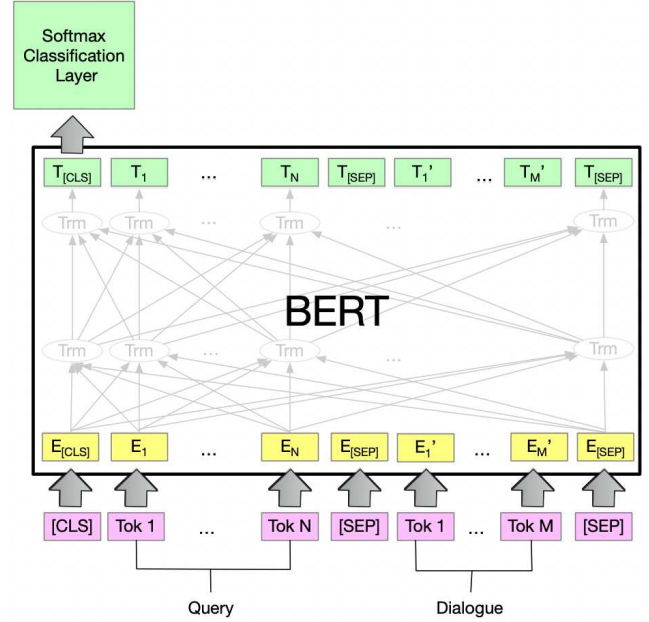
Softmax Classification Layer

$T_{[CLS]}$ $T_1$ ... $T_N$ $T_{[SEP]}$ $T_1'$ ... $T_M'$ $T_{[SEP]}$

Trm Trm ... Trm ... Trm

BERT

Trm Trm ... Trm ... Trm

$E_{[CLS]}$ $E_1$ ... $E_N$ $E_{[SEP]}$ $E_1'$ ... $E_M'$ $E_{[SEP]}$

[CLS] Tok 1 ... Tok N [SEP] Tok 1 ... Tok M [SEP]

Query Dialogue